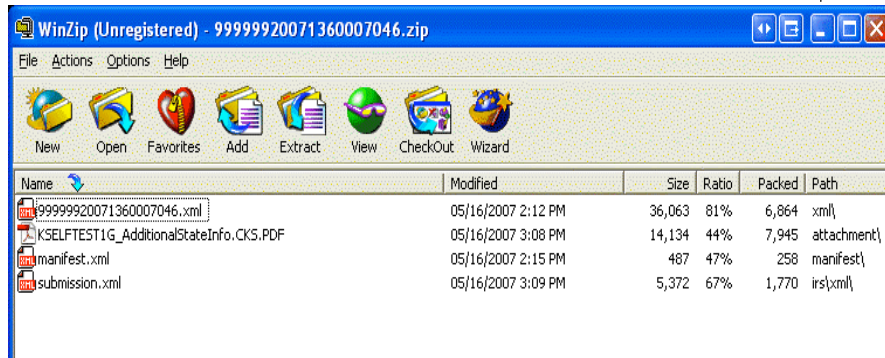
WinZip (Unregistered) - 99999920071360007046.zip

File Actions Options Help

New Open Favorites Add Extract View CheckOut Wizard

| Name | Modified | Size | Ratio | Packed | Path |
|---|---|---|---|---|---|
| 99999920071360007046.xml | 05/16/2007 2:12 PM | 36,063 | 81% | 6,864 | xml\ |
| KSELFTEST1G_AdditionalStateInfo.CKS.PDF | 05/16/2007 3:08 PM | 14,134 | 44% | 7,945 | attachment\ |
| manifest.xml | 05/16/2007 2:15 PM | 487 | 47% | 258 | manifest\ |
| submission.xml | 05/16/2007 3:09 PM | 5,372 | 67% | 1,770 | irs\xml\ |